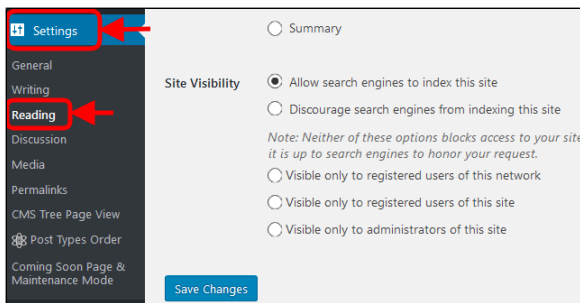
Settings

General

Writing

Reading

Discussion

Media

Permalinks

CMS Tree Page View

Post Types Order

Coming Soon Page & Maintenance Mode

Summary

Site Visibility

Allow search engines to index this site

Discourage search engines from indexing this site

Note: Neither of these options blocks access to your site it is up to search engines to honor your request.

Visible only to registered users of this network

Visible only to registered users of this site

Visible only to administrators of this site

Save Changes